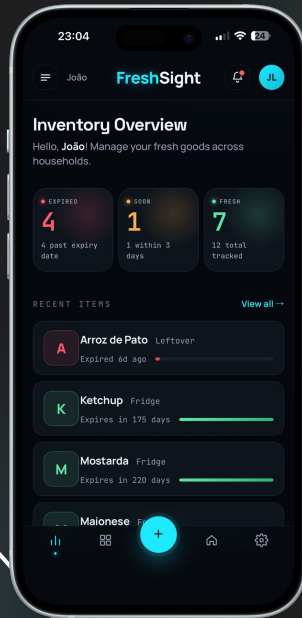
23:04

24

João

FreshSight

JL

Inventory Overview

Hello, **João**! Manage your fresh goods across households.

EXPIRED

4

4 past expiry date

SOON

1

1 within 3 days

FRESH

7

12 total tracked

RECENT ITEMS

View all →

A

Arroz de Pato Leftover

Expired 6d ago

K

Ketchup Fridge

Expires in 175 days

M

Mostarda Fridge

Expires in 220 days

Maionese Fr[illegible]

+